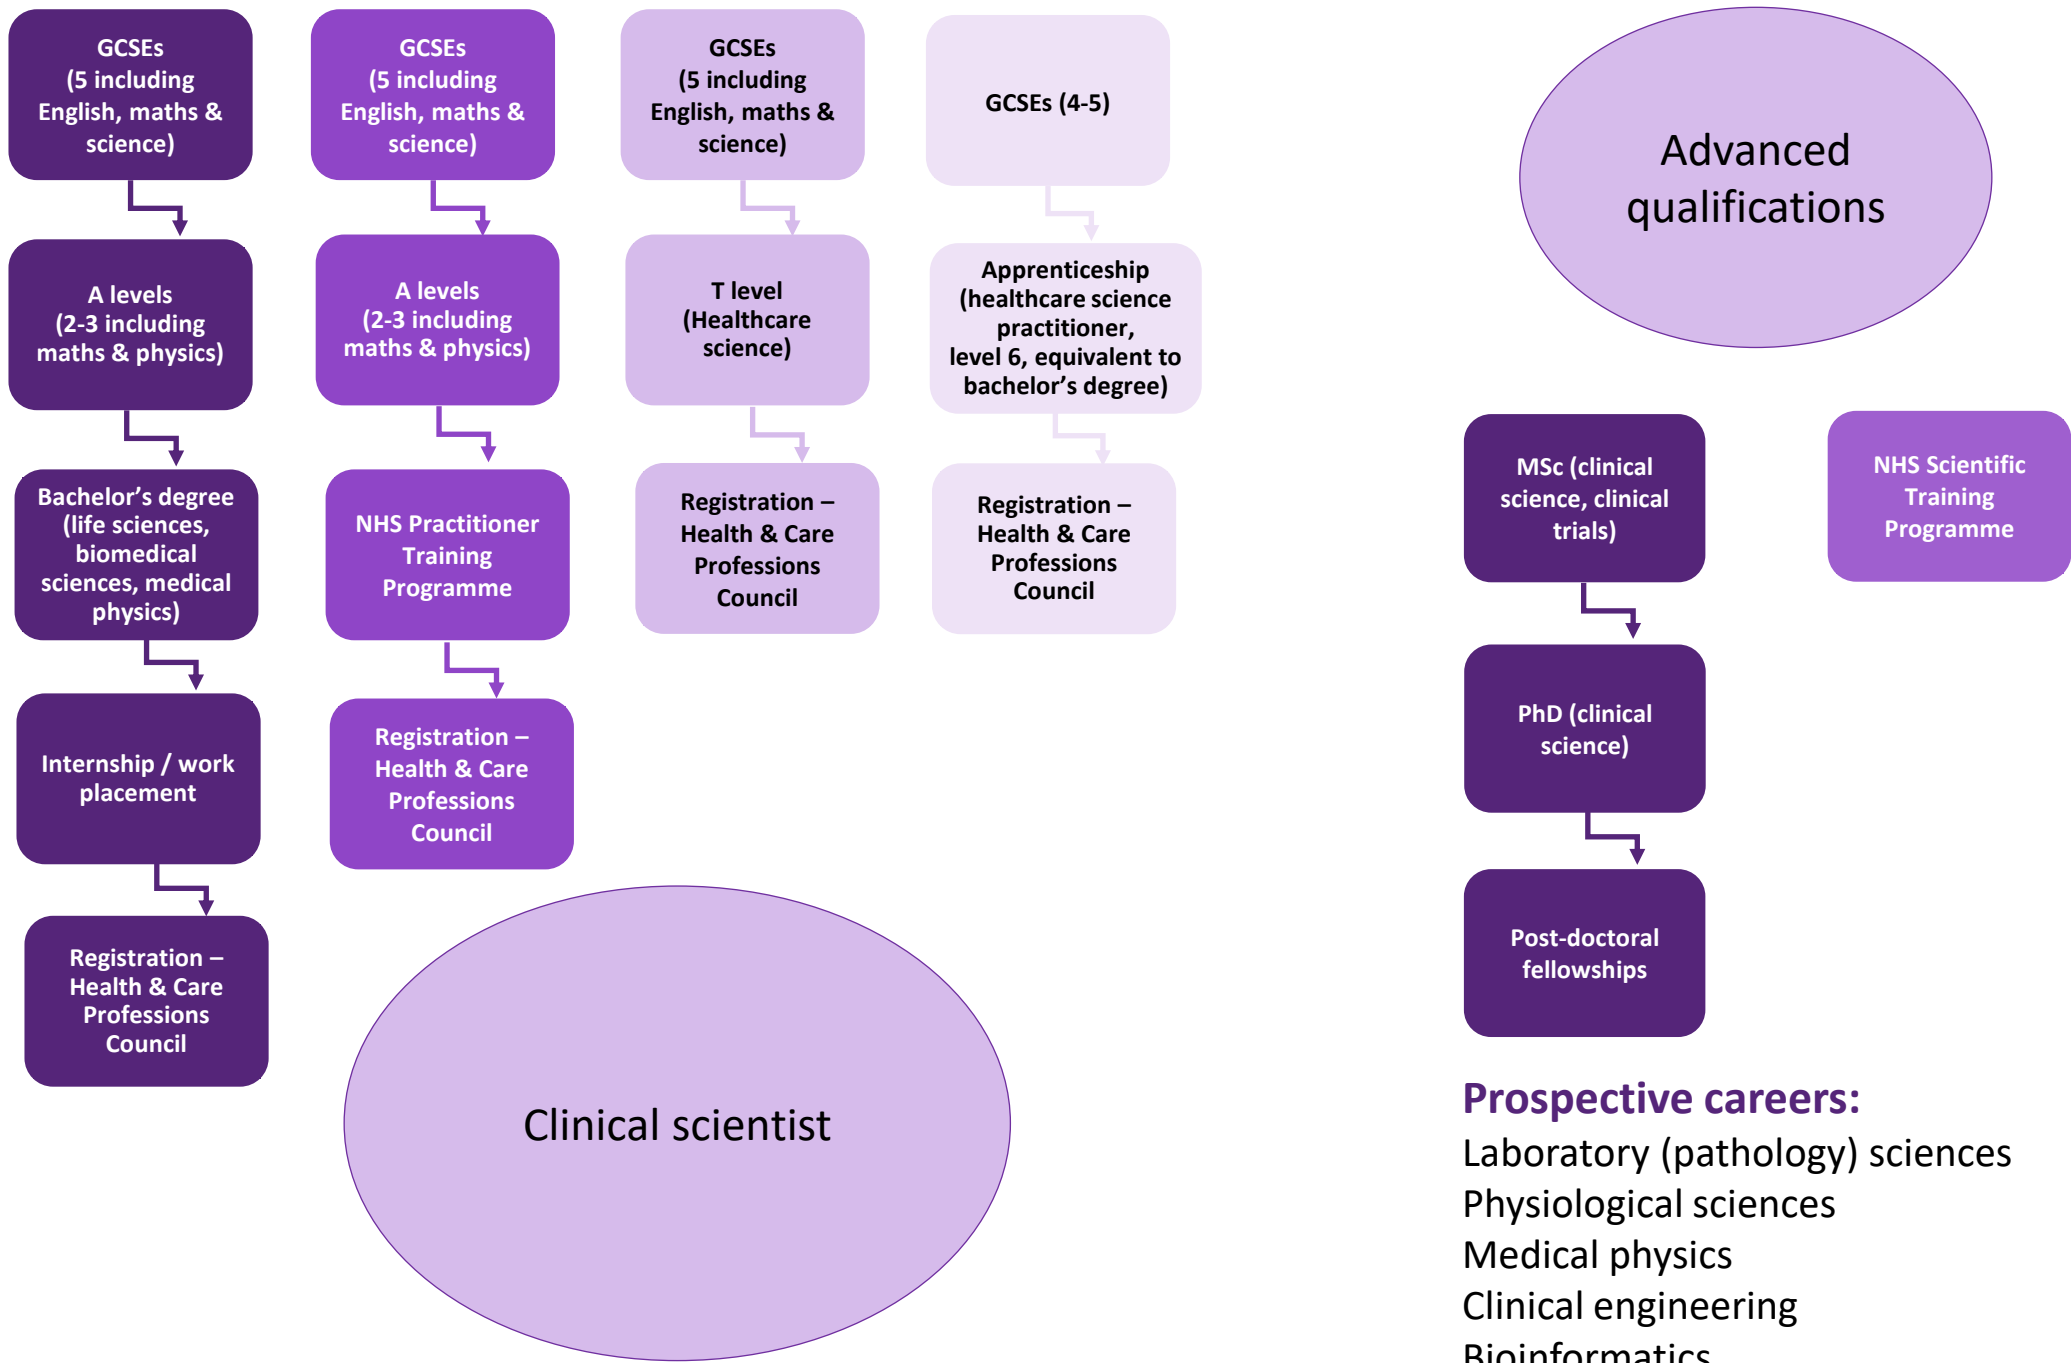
GCSEs (5 including English, maths & science)

A levels (2-3 including maths & physics)

Bachelor's degree (life sciences, biomedical sciences, medical physics)

Internship / work placement

Registration – Health & Care Professions Council

GCSEs (5 including English, maths & science)

A levels (2-3 including maths & physics)

NHS Practitioner Training Programme

Registration – Health & Care Professions Council

GCSEs (5 including English, maths & science)

T level (Healthcare science)

Registration – Health & Care Professions Council

GCSEs (4-5)

Apprenticeship (healthcare science practitioner, level 6, equivalent to bachelor's degree)

Registration – Health & Care Professions Council

Advanced qualifications

MSc (clinical science, clinical trials)

PhD (clinical science)

Post-doctoral fellowships

NHS Scientific Training Programme

Clinical scientist

Prospective careers:
Laboratory (pathology) sciences
Physiological sciences
Medical physics
Clinical engineering
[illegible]